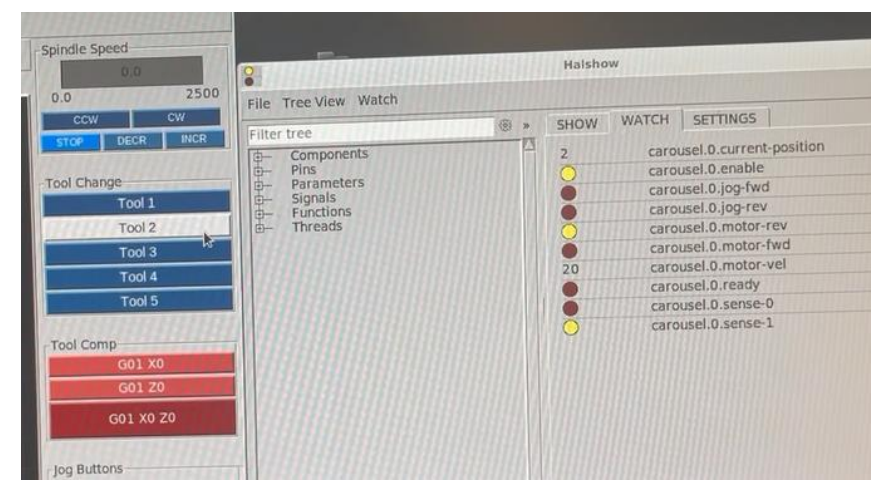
Spindle Speed
0.0
0.0 2500
CCW CW
STOP DECR INCR

Tool Change
Tool 1
Tool 2
Tool 3
Tool 4
Tool 5

Tool Comp
G01 X0
G01 Z0
G01 X0 Z0

Jog Buttons

Halshow
File Tree View Watch
Filter tree
Components
Pins
Parameters
Signals
Functions
Threads

SHOW WATCH SETTINGS
2 carousel.0.current-position
carousel.0.enable
carousel.0.jog-fwd
carousel.0.jog-rev
carousel.0.motor-rev
carousel.0.motor-fwd
20 carousel.0.motor-vel
carousel.0.ready
carousel.0.sense-0
carousel.0.sense-1